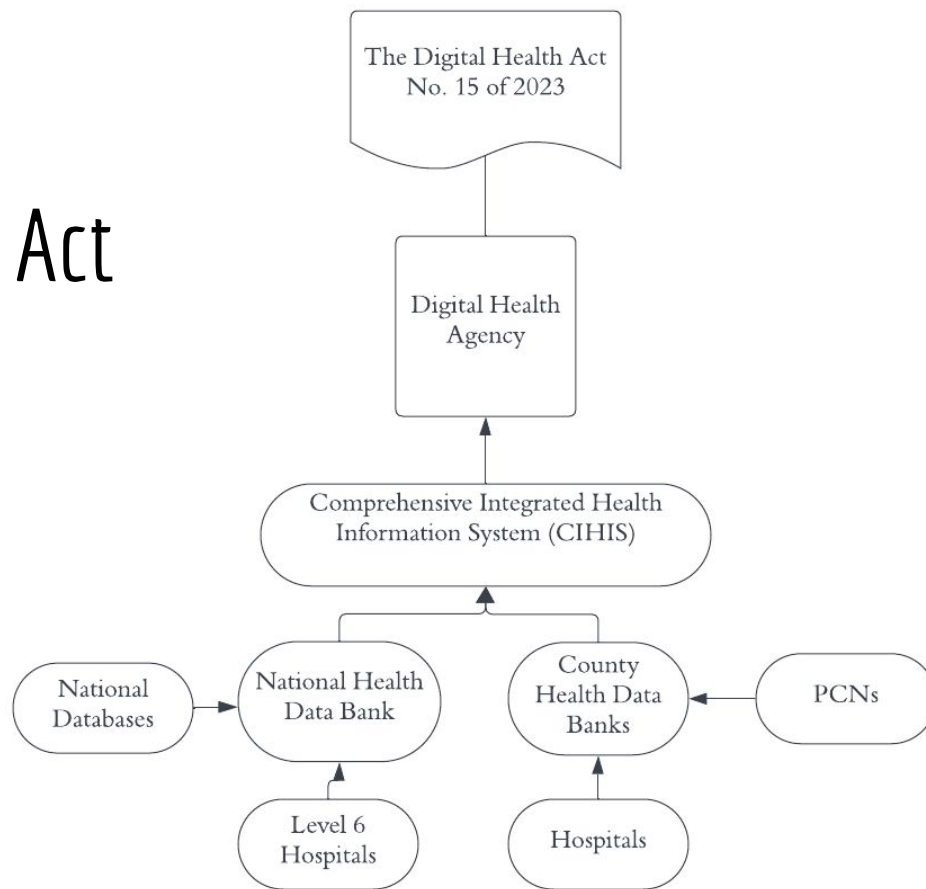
Act

The Digital Health Act No. 15 of 2023

Digital Health Agency

Comprehensive Integrated Health Information System (CIHIS)

National Databases

National Health Data Bank

County Health Data Banks

PCNs

Level 6 Hospitals

Hospitals